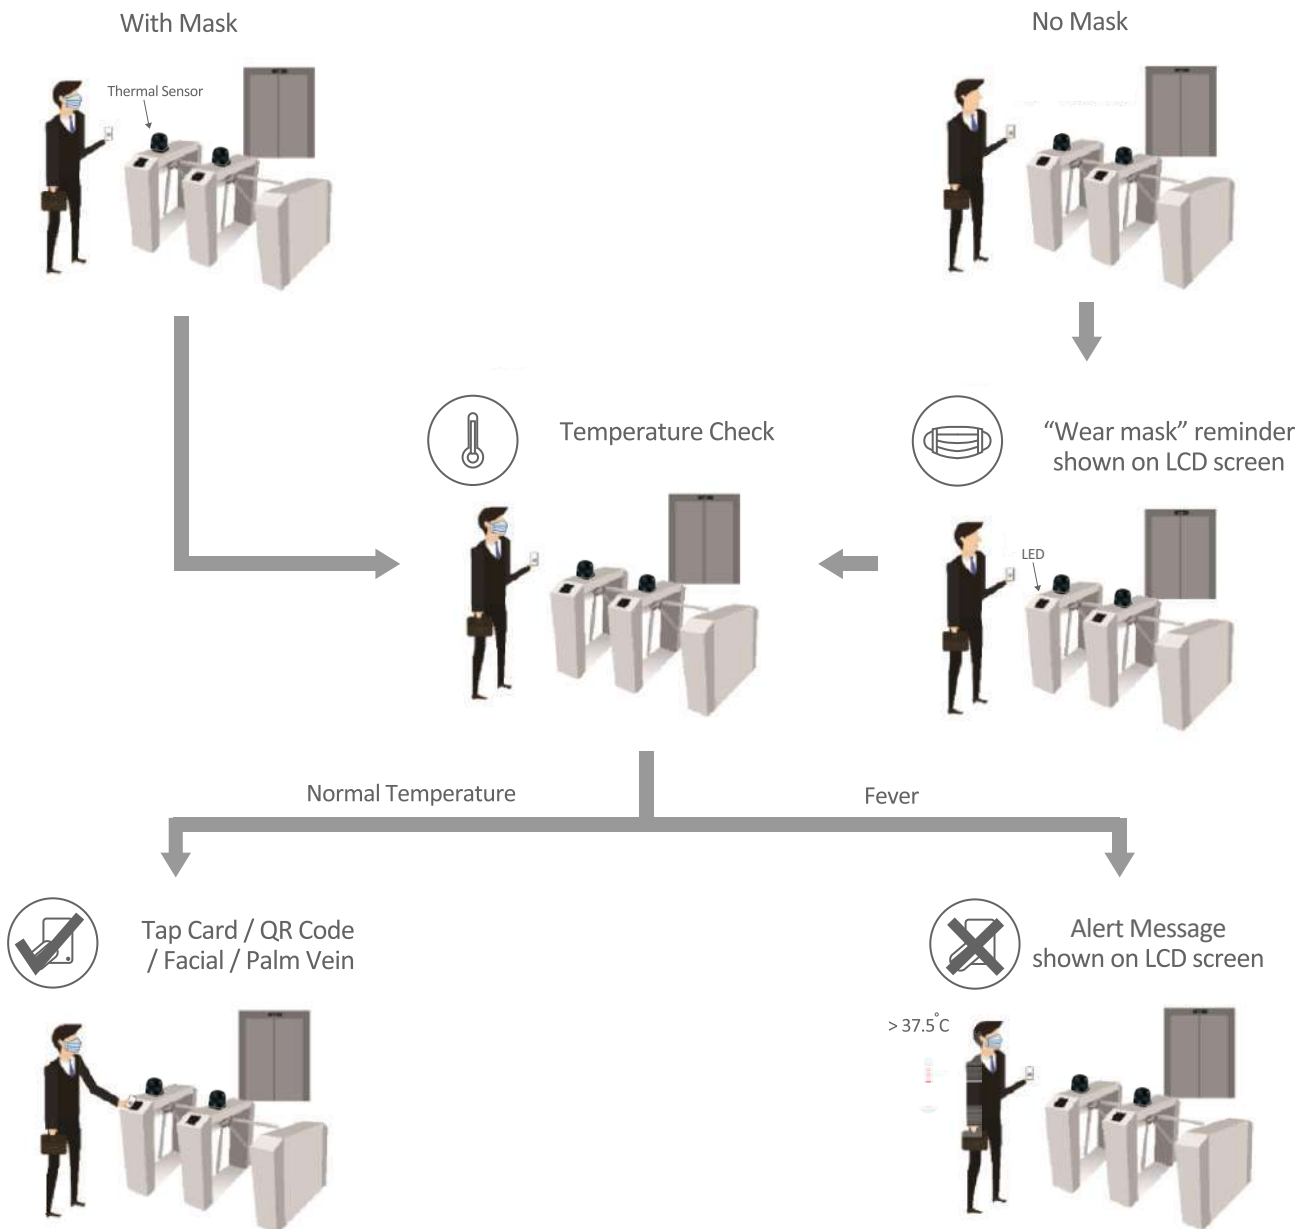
With Mask

No Mask

Thermal Sensor

Temperature Check

"Wear mask" reminder shown on LCD screen

LED

Normal Temperature

Fever

Tap Card / QR Code / Facial / Palm Vein

Alert Message shown on LCD screen

> 37.5°C